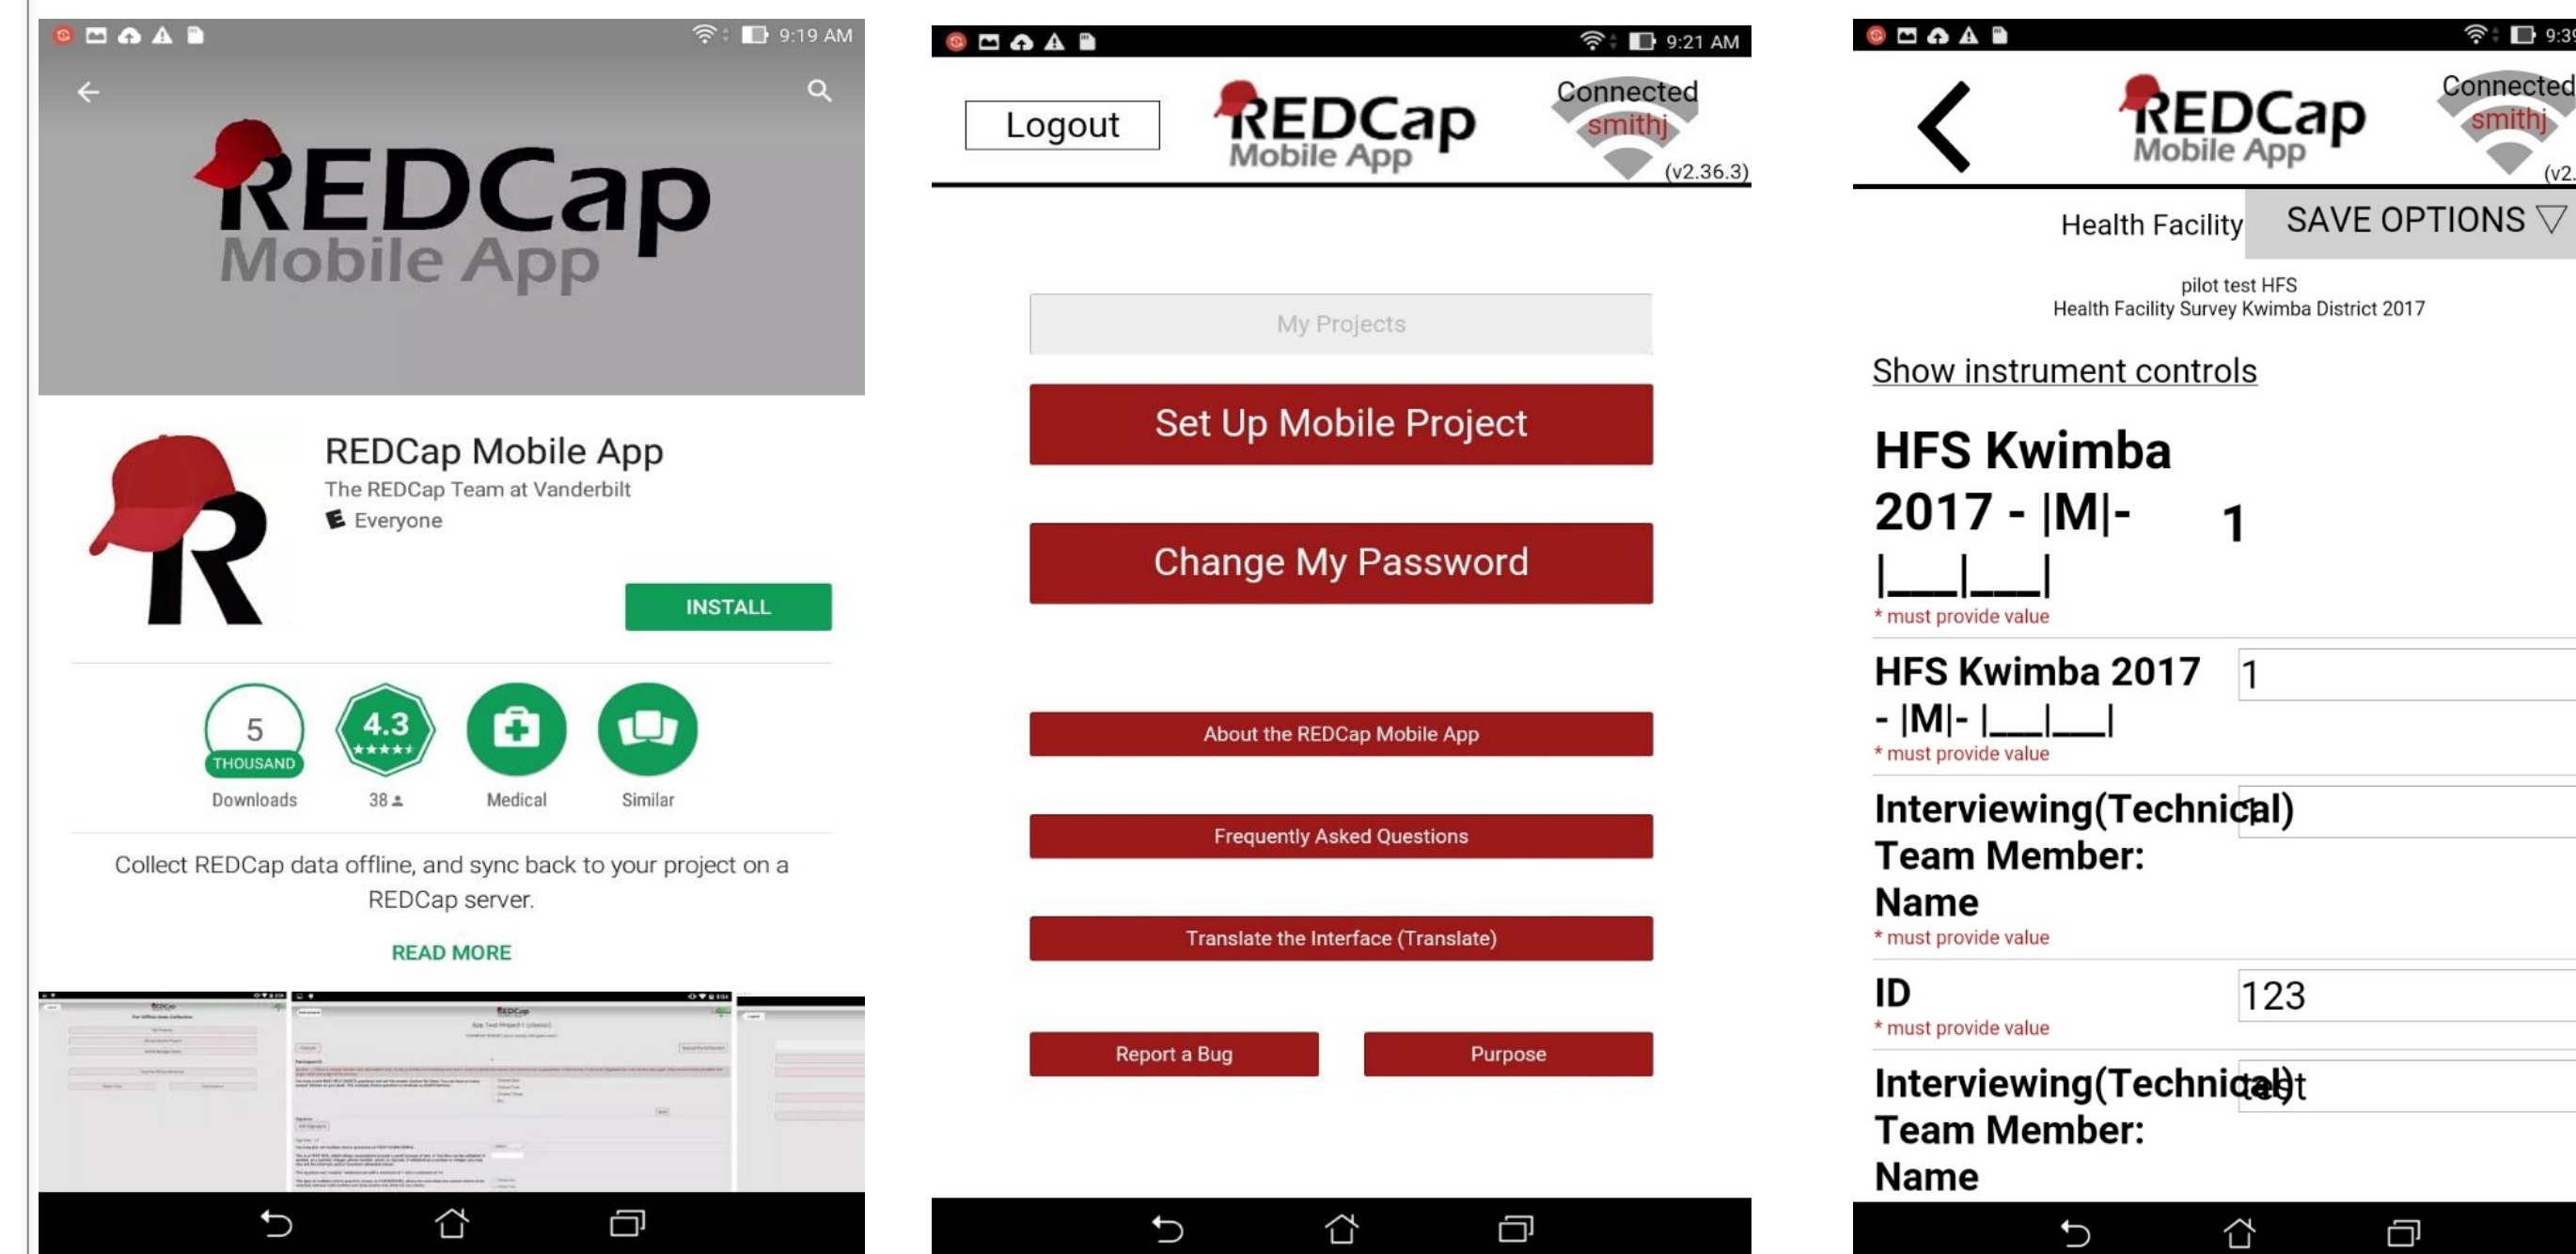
9:19 AM

REDCap
Mobile App

REDCap Mobile App
The REDCap Team at Vanderbilt
Everyone

INSTALL

5 THOUSAND
Downloads

4.3
38

Medical

Similar

Collect REDCap data offline, and sync back to your project on a REDCap server.

READ MORE

9:21 AM

Logout

REDCap
Mobile App

Connected
smithj
(v2.36.3)

My Projects

Set Up Mobile Project

Change My Password

About the REDCap Mobile App

Frequently Asked Questions

Translate the Interface (Translate)

Report a Bug

Purpose

9:3

REDCap
Mobile App

Connected
smithj
(v2.

Health Facility

SAVE OPTIONS ▽

pilot test HFS
Health Facility Survey Kwimba District 2017

Show instrument controls

HFS Kwimba 2017 - |M|- |___|___|
1
* must provide value

HFS Kwimba 2017 - |M|- |___|___|
1
* must provide value

Interviewing(Technical) Team Member: Name
1
* must provide value

ID
123
* must provide value

Interviewing(Technical) Team Member: Name
test